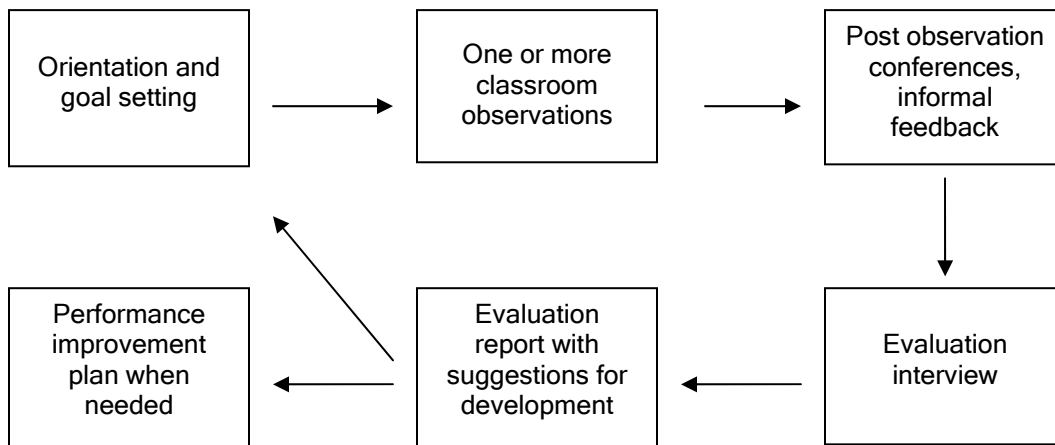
Orientation and goal setting

One or more classroom observations

Post observation conferences, informal feedback

Evaluation interview

Evaluation report with suggestions for development

Performance improvement plan when needed